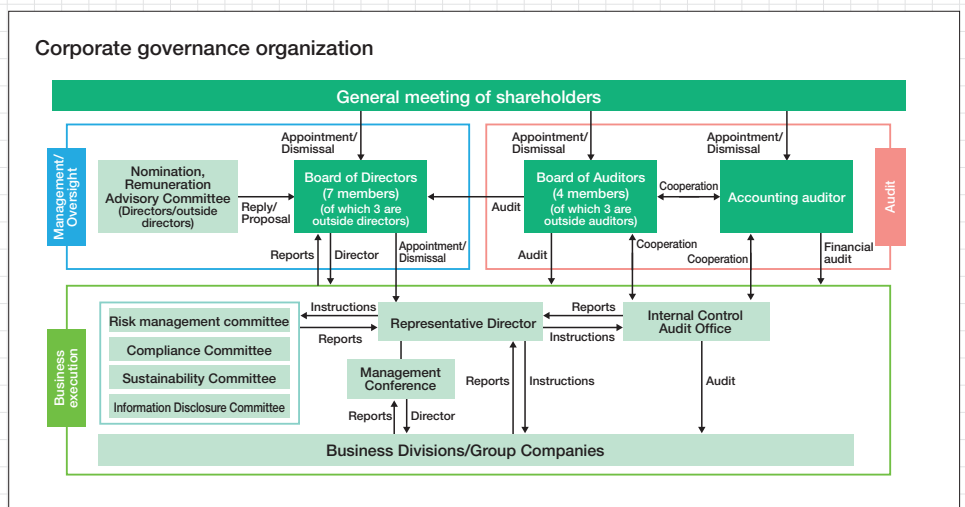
Corporate governance organization

General meeting of shareholders

Management/ Oversight

Appointment/ Dismissal

Nomination, Remuneration Advisory Committee (Directors/outside directors)

Reply/ Proposal

Board of Directors (7 members) (of which 3 are outside directors)

Reports

Director

Appointment/ Dismissal

Appointment/ Dismissal

Board of Auditors (4 members) (of which 3 are outside auditors)

Audit

Cooperation

Appointment/ Dismissal

Accounting auditor

Audit

Audit

Cooperation

Cooperation

Financial audit

Business execution

Instructions

Reports

Risk management committee

Compliance Committee

Sustainability Committee

Information Disclosure Committee

Representative Director

Reports

Instructions

Internal Control Audit Office

Management Conference

Reports

Instructions

Audit

Reports

Director

Business Divisions/Group Companies